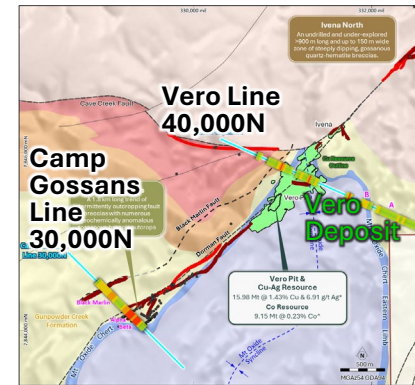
130,000 mE

132,000 mE

Ivena North
An undrilled and under-explored ~900 m long and up to 150 m wide zone of steeply dipping, gossanous quartz-hematite breccias.

Cave Creek Fault

Vero Line
40,000N

Ivena

Camp
Gossans
Line
30,000N

A 1.8 km long trend of prominently outcropping fault breccias with numerous geochemically anomalous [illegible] outcrops

Co Resource Outline

Vero

Vero
Deposit

B

A

Black Marlin Fault

Dorman Fault

Line 30,000N

Black Marlin

Gunpowder Creek Formation

Vero Pit &
Cu-Ag Resource
15.98 Mt @ 1.43% Cu & 6.91 g/t Ag*
Co Resource
9.15 Mt @ 0.23% Co*

Mt Oxide Chert

Eastern Limb

Mt Oxide Syncline

N

500 m

MGA54 GDA94